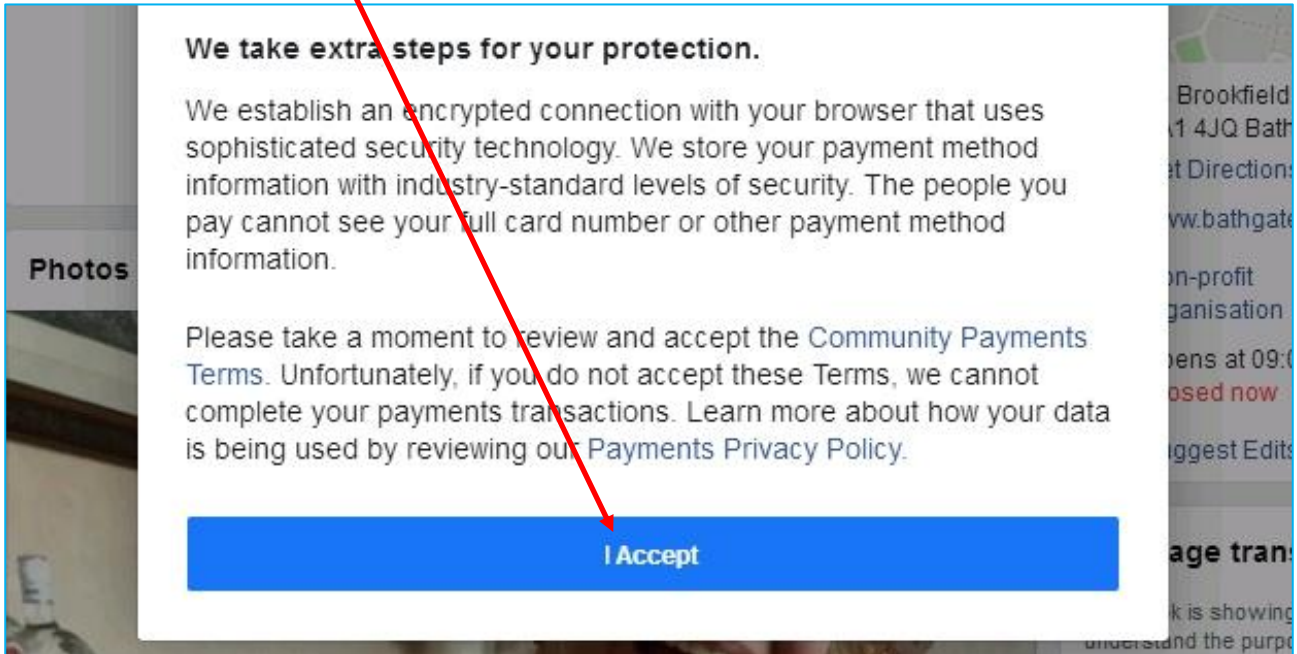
We take extra steps for your protection.

We establish an encrypted connection with your browser that uses sophisticated security technology. We store your payment method information with industry-standard levels of security. The people you pay cannot see your full card number or other payment method information.

Please take a moment to review and accept the Community Payments Terms. Unfortunately, if you do not accept these Terms, we cannot complete your payments transactions. Learn more about how your data is being used by reviewing our Payments Privacy Policy.

I Accept

Photos

Brookfield
A1 4JQ Bath
et Directions
ww.bathgate
on-profit
ganisation
pens at 09:0
osed now
uggest Edits
age trans
k is showing
understand the purpo